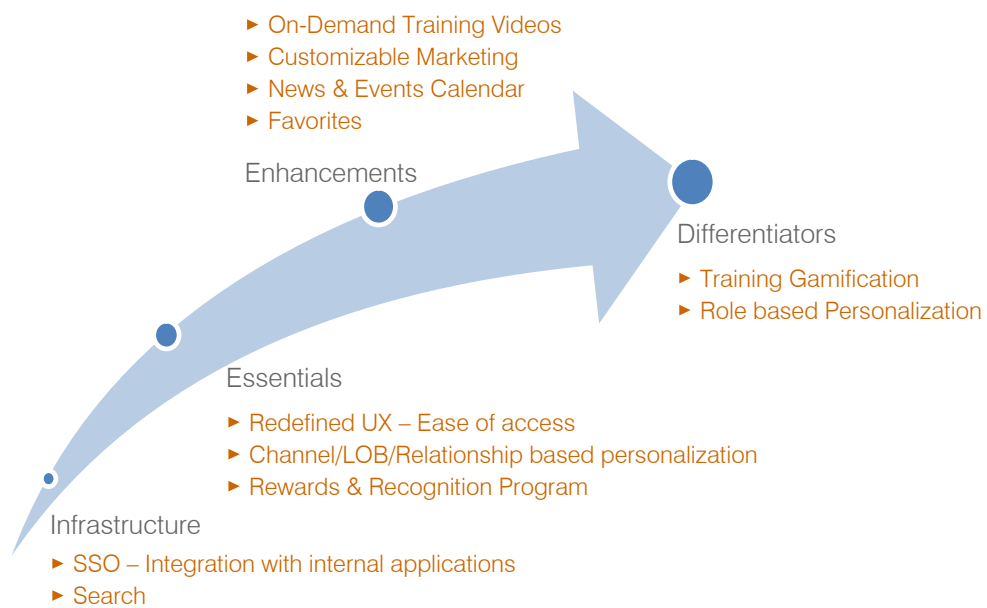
► On-Demand Training Videos
► Customizable Marketing
► News & Events Calendar
► Favorites

Enhancements

Differentiators

► Training Gamification
► Role based Personalization

Essentials

► Redefined UX – Ease of access
► Channel/LOB/Relationship based personalization
► Rewards & Recognition Program

Infrastructure

► SSO – Integration with internal applications
► Search